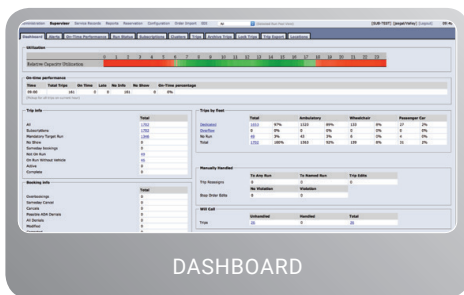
Administration Supervisor Service Records Reports Reservation Configuration Order Import SSO

Dashboard

Utilization

Estimated Capacity Utilization

On-time performance

Trip info

Trips by fleet

Booking info

Manually Handled

Will Call

DASHBOARD